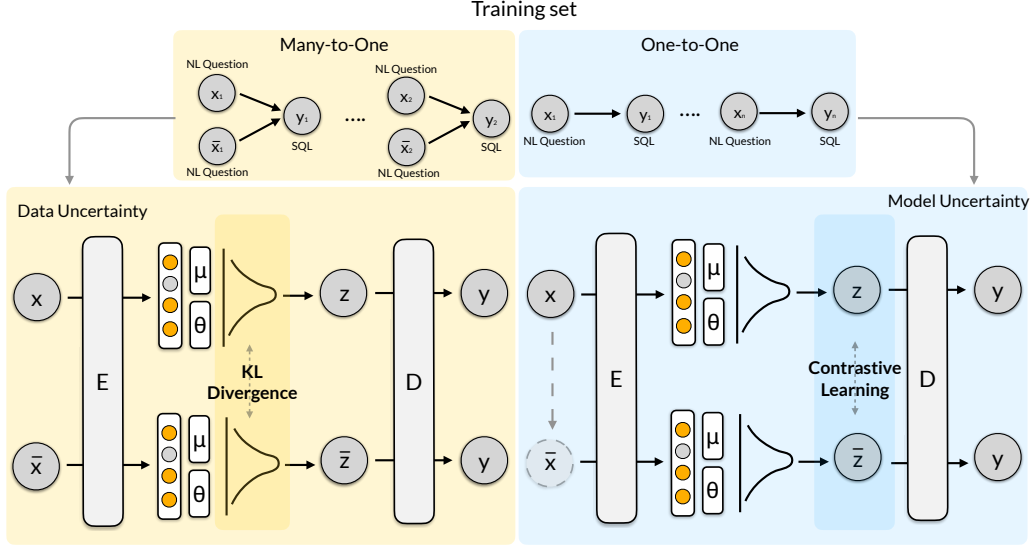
Training set

Many-to-One

NL Question
$x_1$
$\bar{x}_1$
NL Question
$y_1$
SQL
....
NL Question
$x_2$
$\bar{x}_2$
NL Question
$y_2$
SQL

One-to-One

$x_1$
NL Question
$y_1$
SQL
....
$x_n$
NL Question
$y_n$
SQL

Data Uncertainty

x
E
μ
θ
z
D
y
KL Divergence
$\bar{x}$
μ
θ
$\bar{z}$
y

Model Uncertainty

x
E
μ
θ
z
Contrastive Learning
D
y
$\bar{x}$
μ
θ
$\bar{z}$
y